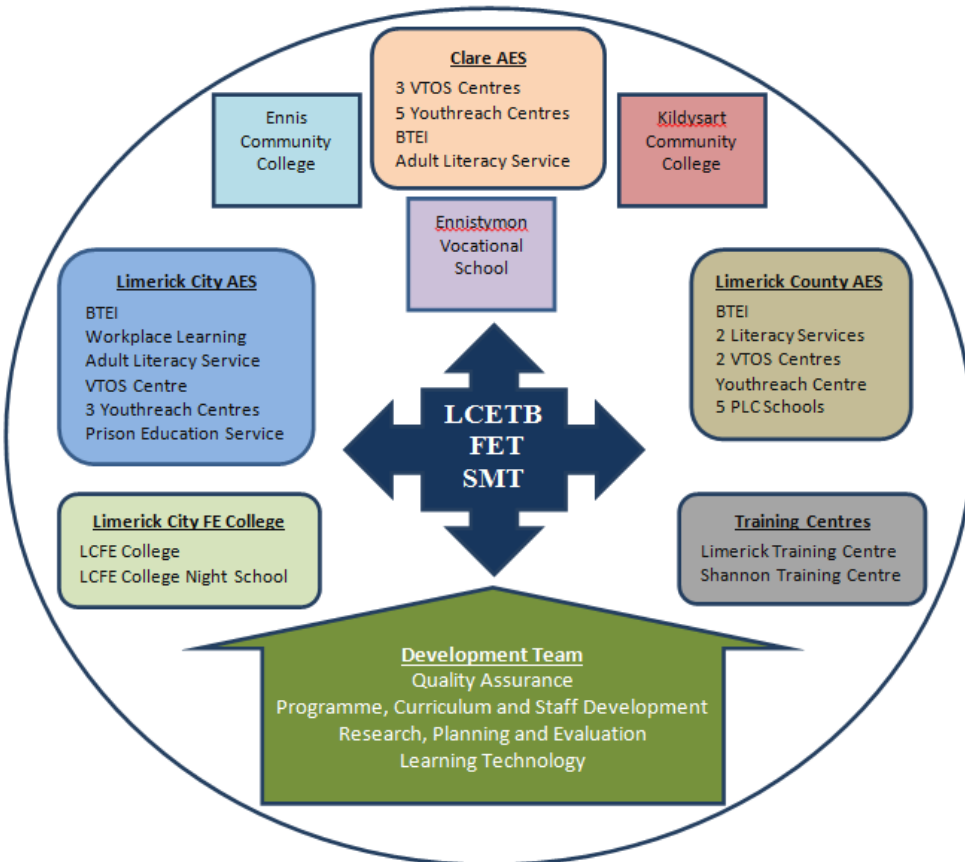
Ennis Community College

Clare AES
3 VTOS Centres
5 Youthreach Centres
BTEI
Adult Literacy Service

Kildysart Community College

Ennistymon Vocational School

Limerick City AES
BTEI
Workplace Learning
Adult Literacy Service
VTOS Centre
3 Youthreach Centres
Prison Education Service

Limerick County AES
BTEI
2 Literacy Services
2 VTOS Centres
Youthreach Centre
5 PLC Schools

LCETB
FET
SMT

Limerick City FE College
LCFE College
LCFE College Night School

Training Centres
Limerick Training Centre
Shannon Training Centre

Development Team
Quality Assurance
Programme, Curriculum and Staff Development
Research, Planning and Evaluation
Learning Technology